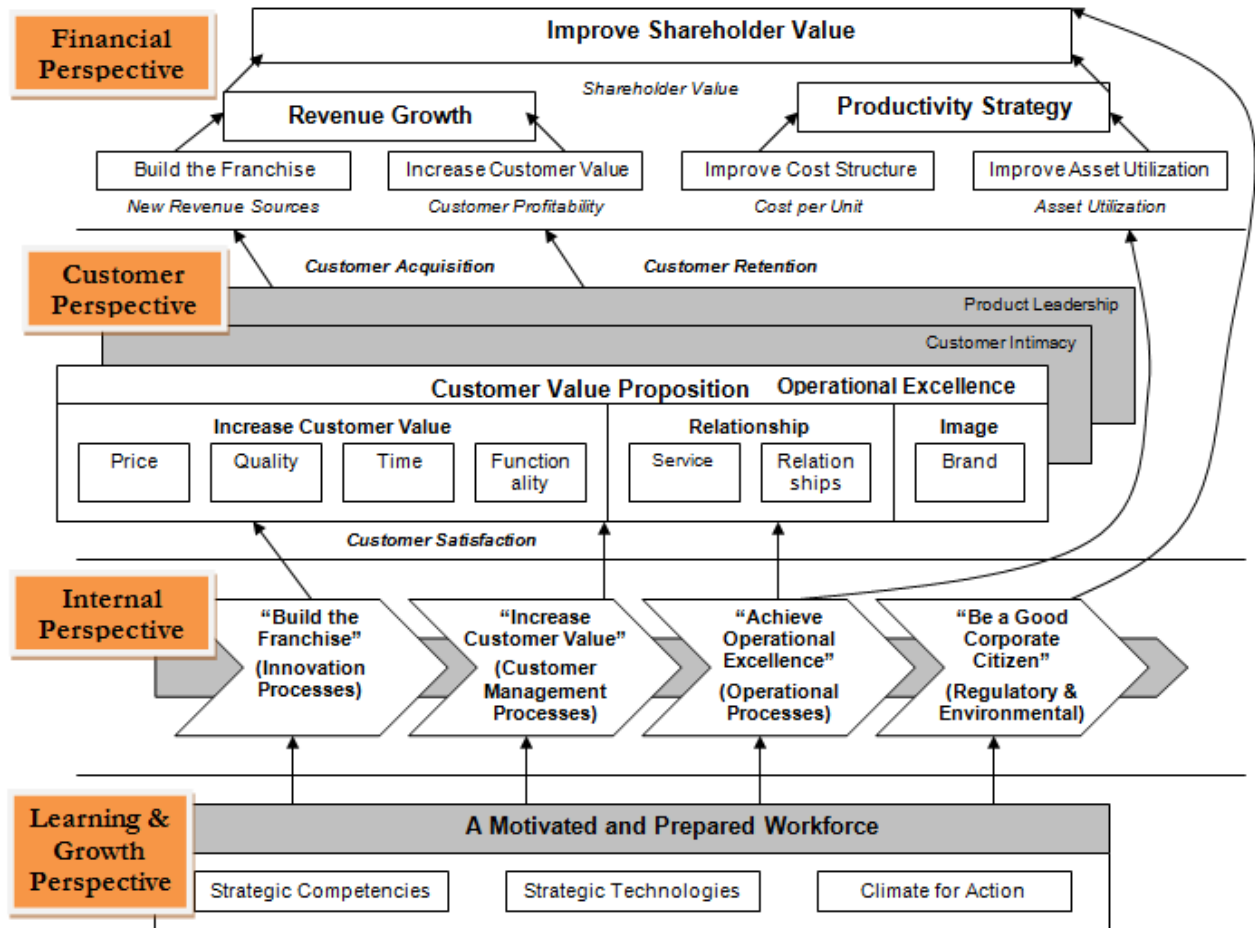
Financial Perspective

Improve Shareholder Value

Shareholder Value

Revenue Growth

Productivity Strategy

Build the Franchise

New Revenue Sources

Increase Customer Value

Customer Profitability

Improve Cost Structure

Cost per Unit

Improve Asset Utilization

Asset Utilization

Customer Perspective

Customer Acquisition

Customer Retention

Product Leadership

Customer Intimacy

Customer Value Proposition

Operational Excellence

Increase Customer Value

Price

Quality

Time

Functionality

Relationship

Service

Relationships

Image

Brand

Customer Satisfaction

Internal Perspective

"Build the Franchise" (Innovation Processes)

"Increase Customer Value" (Customer Management Processes)

"Achieve Operational Excellence" (Operational Processes)

"Be a Good Corporate Citizen" (Regulatory & Environmental)

Learning & Growth Perspective

A Motivated and Prepared Workforce

Strategic Competencies

Strategic Technologies

Climate for Action